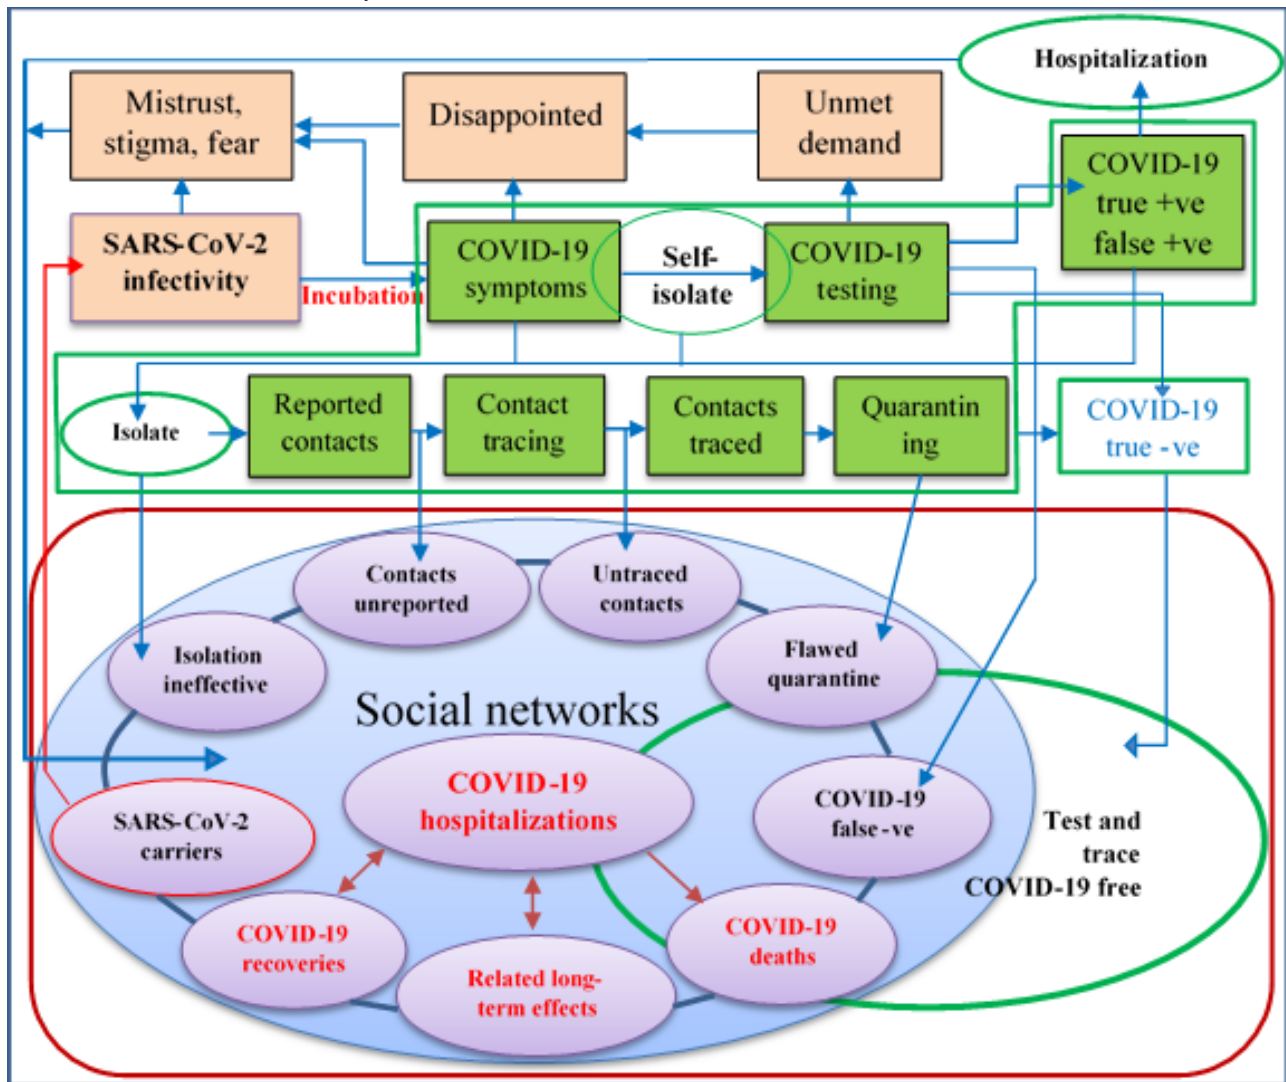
Hospitalization

Mistrust, stigma, fear

Disappointed

Unmet demand

COVID-19 true +ve false +ve

SARS-CoV-2 infectivity

Incubation

COVID-19 symptoms

Self-isolate

COVID-19 testing

Isolate

Reported contacts

Contact tracing

Contacts traced

Quarantin ing

COVID-19 true -ve

Contacts unreported

Untraced contacts

Isolation ineffective

Flawed quarantine

Social networks

COVID-19 hospitalizations

COVID-19 false -ve

Test and trace COVID-19 free

SARS-CoV-2 carriers

COVID-19 recoveries

Related long-term effects

COVID-19 deaths